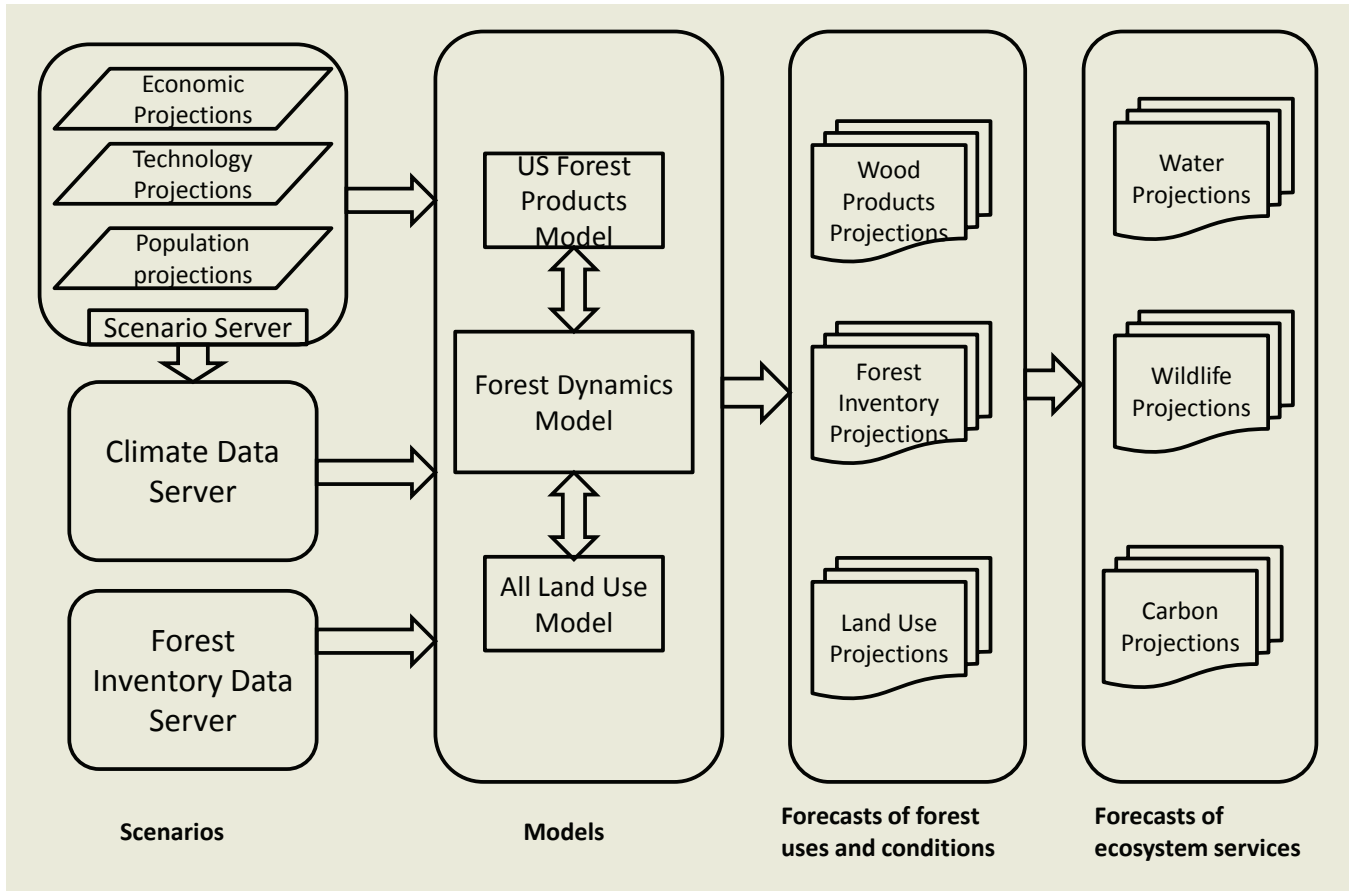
Economic Projections

Technology Projections

Population projections

Scenario Server

Climate Data Server

Forest Inventory Data Server

US Forest Products Model

Forest Dynamics Model

All Land Use Model

Wood Products Projections

Forest Inventory Projections

Land Use Projections

Water Projections

Wildlife Projections

Carbon Projections

**Scenarios**

**Models**

**Forecasts of forest uses and conditions**

**Forecasts of ecosystem services**